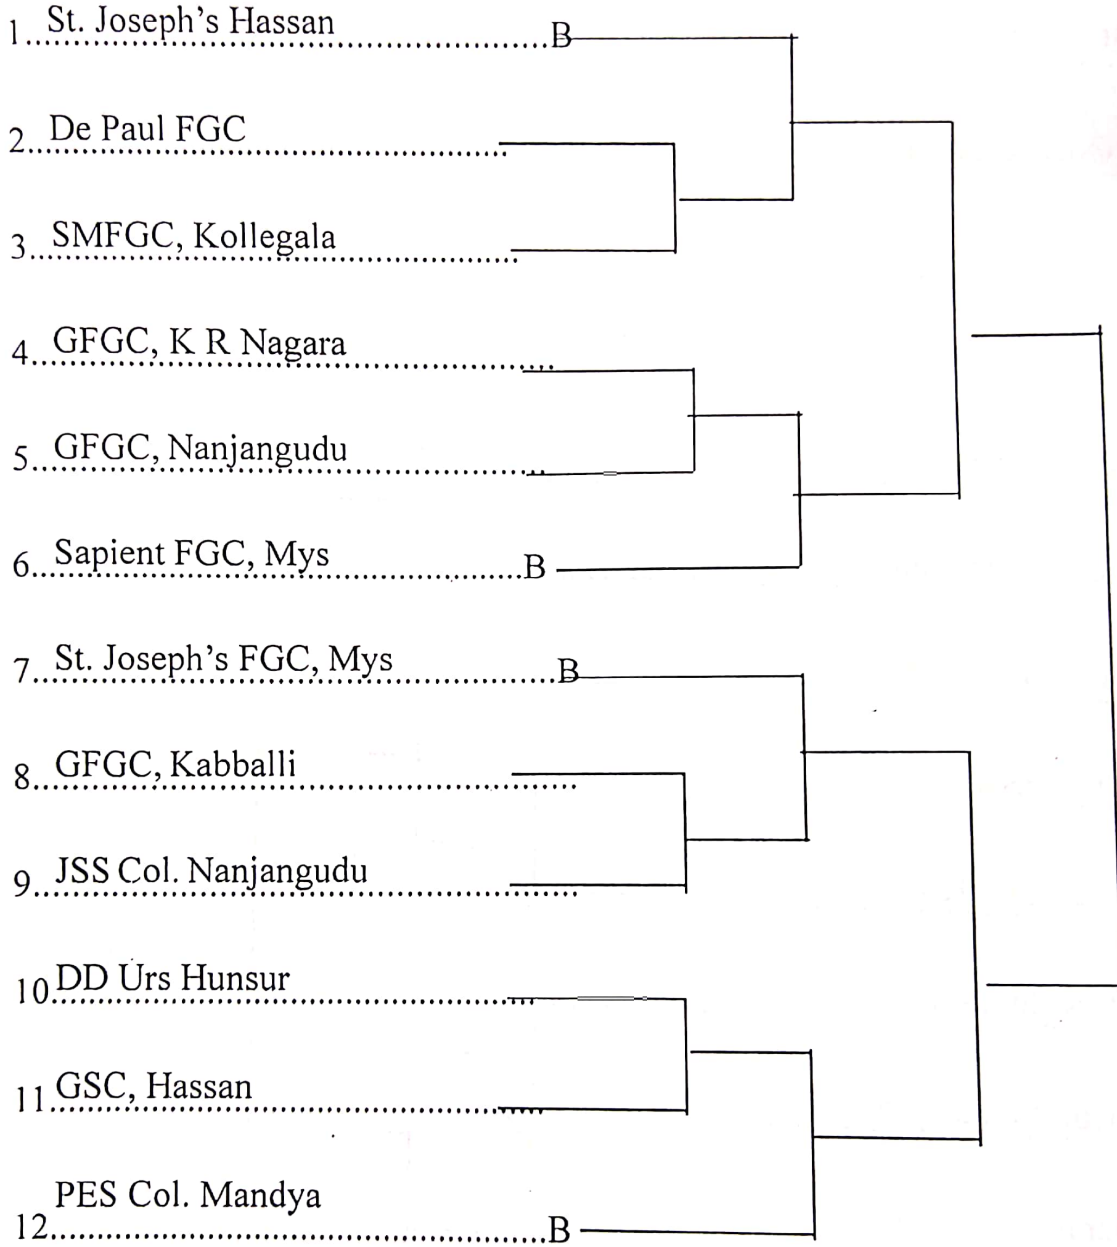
1. St. Joseph's Hassan B

2. De Paul FGC

3. SMFGC, Kollegala

4. GFGC, K R Nagara

5. GFGC, Nanjangudu

6. Sapient FGC, Mys B

7. St. Joseph's FGC, Mys B

8. GFGC, Kabballi

9. JSS Col. Nanjangudu

10. DD Urs Hunsur

11. GSC, Hassan

12. PES Col. Mandya B